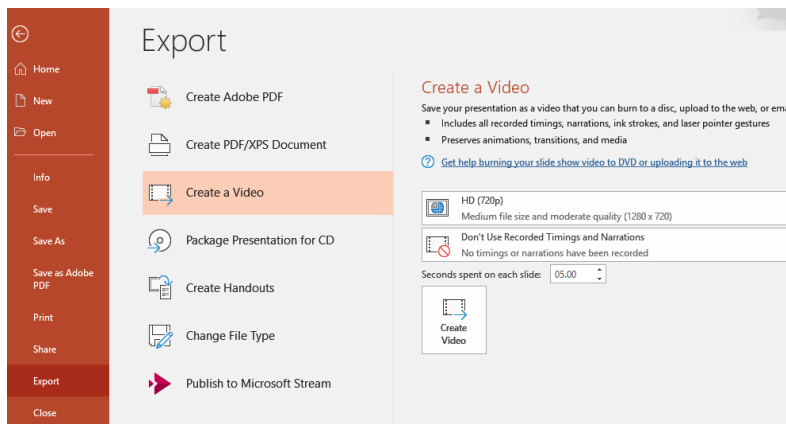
Home
New
Open
Info
Save
Save As
Save as Adobe PDF
Print
Share
Export
Close

Export

Create Adobe PDF
Create PDF/XPS Document
Create a Video
Package Presentation for CD
Create Handouts
Change File Type
Publish to Microsoft Stream

Create a Video
Save your presentation as a video that you can burn to a disc, upload to the web, or ema
- Includes all recorded timings, narrations, ink strokes, and laser pointer gestures
- Preserves animations, transitions, and media

Get help burning your slide show video to DVD or uploading it to the web

HD (720p)
Medium file size and moderate quality (1280 x 720)

Don't Use Recorded Timings and Narrations
No timings or narrations have been recorded

Seconds spent on each slide: 05.00

Create Video